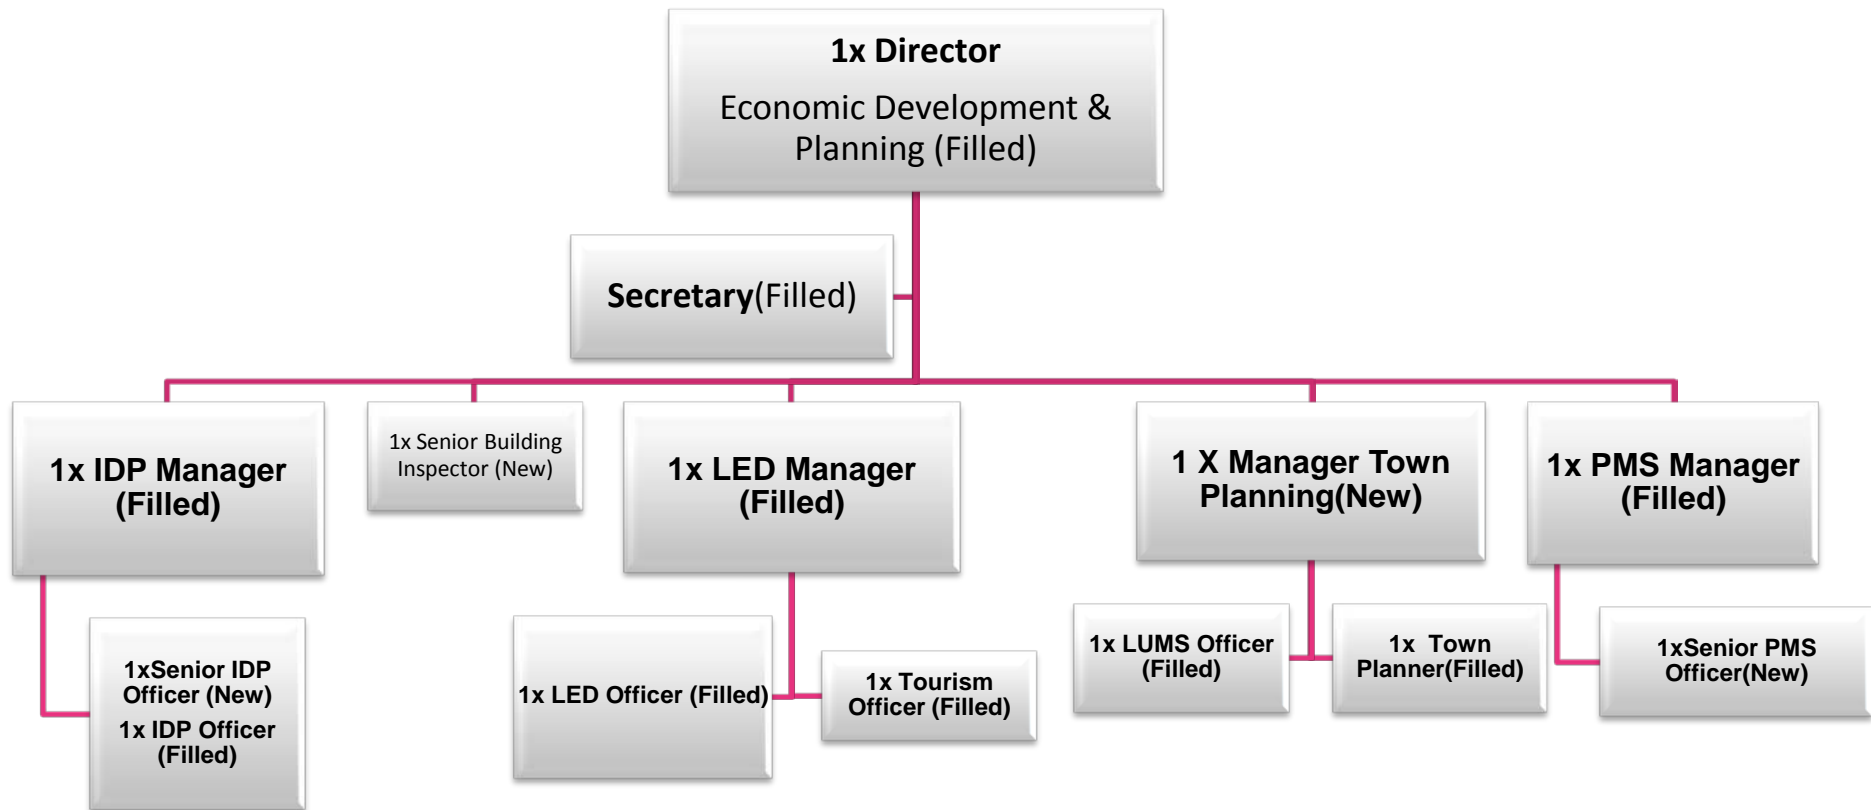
1x Director

Economic Development & Planning (Filled)

Secretary(Filled)

1x IDP Manager (Filled)

1x Senior Building Inspector (New)

1x LED Manager (Filled)

1 X Manager Town Planning(New)

1x PMS Manager (Filled)

1xSenior IDP Officer (New)

1x IDP Officer (Filled)

1x LED Officer (Filled)

1x Tourism Officer (Filled)

1x LUMS Officer (Filled)

1x Town Planner(Filled)

1xSenior PMS Officer(New)